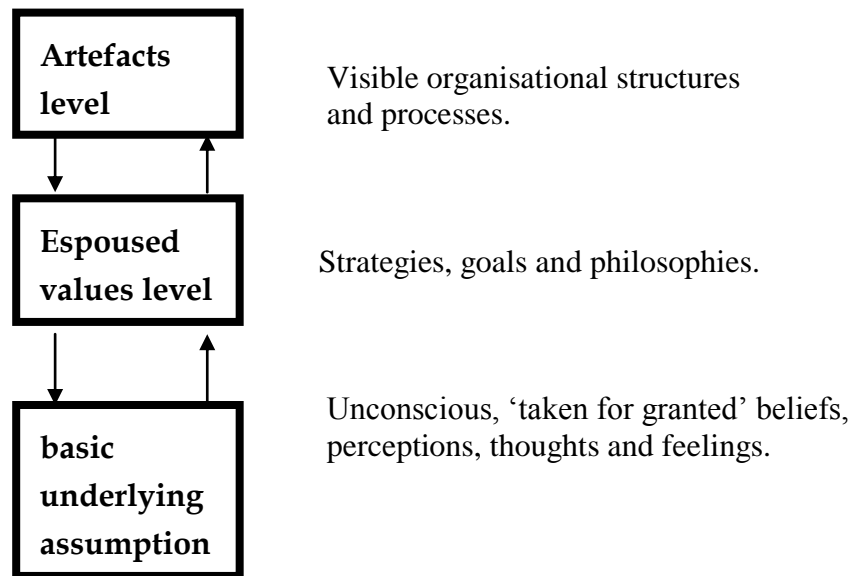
Artefacts level

Visible organisational structures and processes.

Espoused values level

Strategies, goals and philosophies.

basic underlying assumption

Unconscious, ‘taken for granted’ beliefs, perceptions, thoughts and feelings.